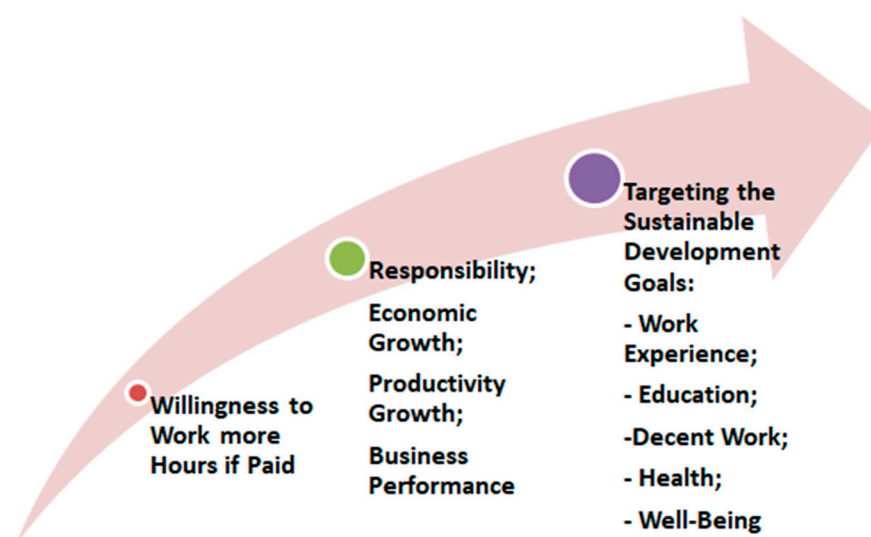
Willingness to Work more Hours if Paid

Responsibility;

Economic Growth;

Productivity Growth;

Business Performance

Targeting the Sustainable Development Goals:

- Work Experience;

- Education;

-Decent Work;

- Health;

- Well-Being